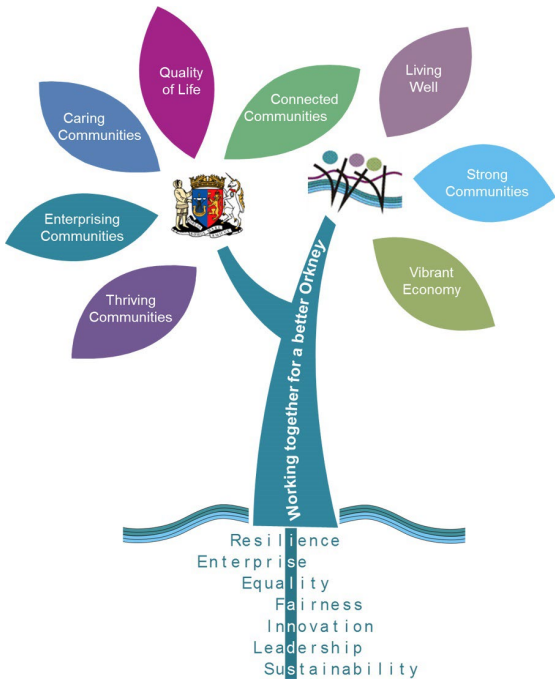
Quality of Life

Caring Communities

Connected Communities

Living Well

Strong Communities

Enterprising Communities

Vibrant Economy

Thriving Communities

Working together for a better Orkney

Resilience
Enterprise
Equality
Fairness
Innovation
Leadership
Sustainability